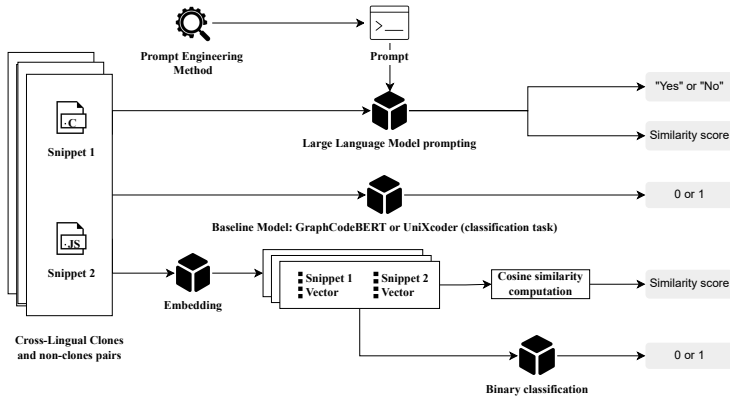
Prompt Engineering Method

Prompt

.C

Snippet 1

.JS

Snippet 2

Large Language Model prompting

"Yes" or "No"

Similarity score

Baseline Model: GraphCodeBERT or UniXcoder (classification task)

0 or 1

Embedding

Snippet 1 Vector

Snippet 2 Vector

Cosine similarity computation

Similarity score

Cross-Lingual Clones and non-clones pairs

Binary classification

0 or 1